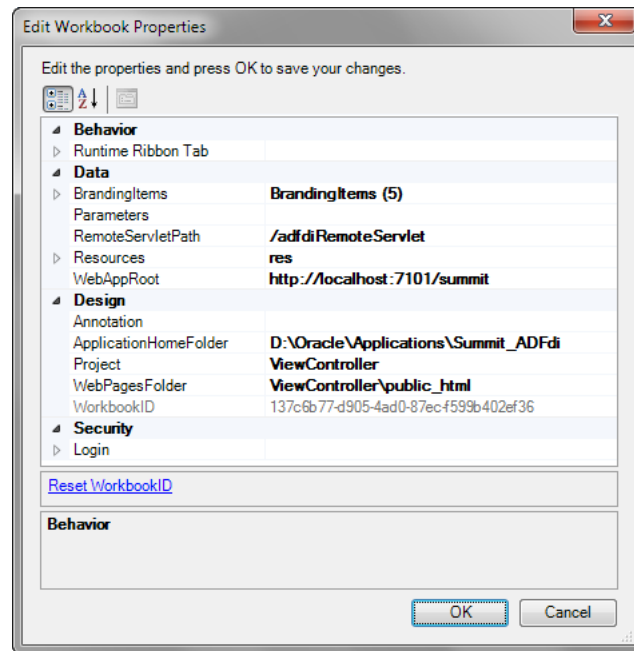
Edit Workbook Properties

Edit the properties and press OK to save your changes.

Behavior

| | |
|---|---|
| Runtime Ribbon Tab | |

Data

| | |
|---|---|
| BrandingItems | BrandingItems (5) |
| Parameters | |
| RemoteServletPath | /adfdiRemoteServlet |
| Resources | res |
| WebAppRoot | http://localhost:7101/summit |

Design

| | |
|---|---|
| Annotation | |
| ApplicationHomeFolder | D:\Oracle\Applications\Summit_ADFdi |
| Project | ViewController |
| WebPagesFolder | ViewController\public_html |
| WorkbookID | 137c6b77-d905-4ad0-87ec-f599b402ef36 |

Security

| | |
|---|---|
| Login | |

Reset WorkbookID

Behavior

OK Cancel